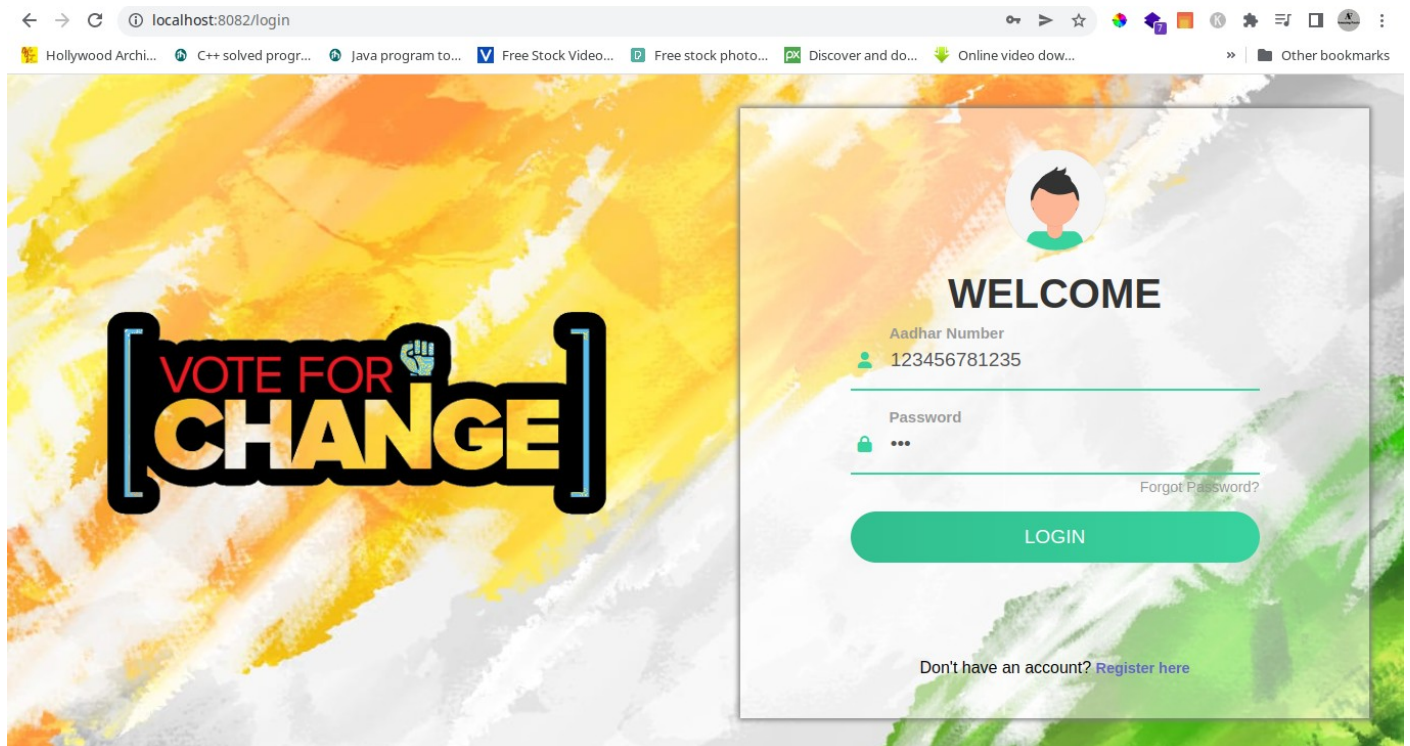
localhost:8082/login

Hollywood Archi... C++ solved progr... Java program to... Free Stock Video... Free stock photo... Discover and do... Online video dow... » Other bookmarks

VOTE FOR CHANGE

WELCOME

Aadhar Number
123456781235

Password
•••

Forgot Password?

LOGIN

Don't have an account? Register here